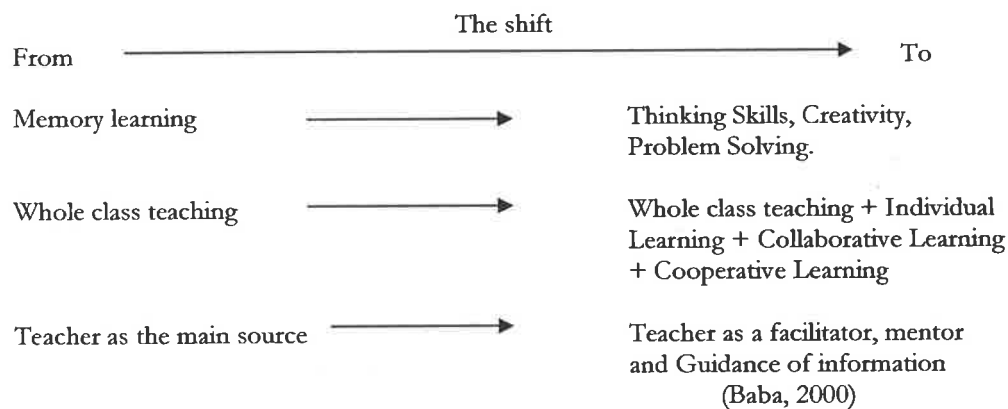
The shift

From To

Memory learning

Thinking Skills, Creativity, Problem Solving.

Whole class teaching

Whole class teaching + Individual Learning + Collaborative Learning + Cooperative Learning

Teacher as the main source

Teacher as a facilitator, mentor and Guidance of information

(Baba, 2000)